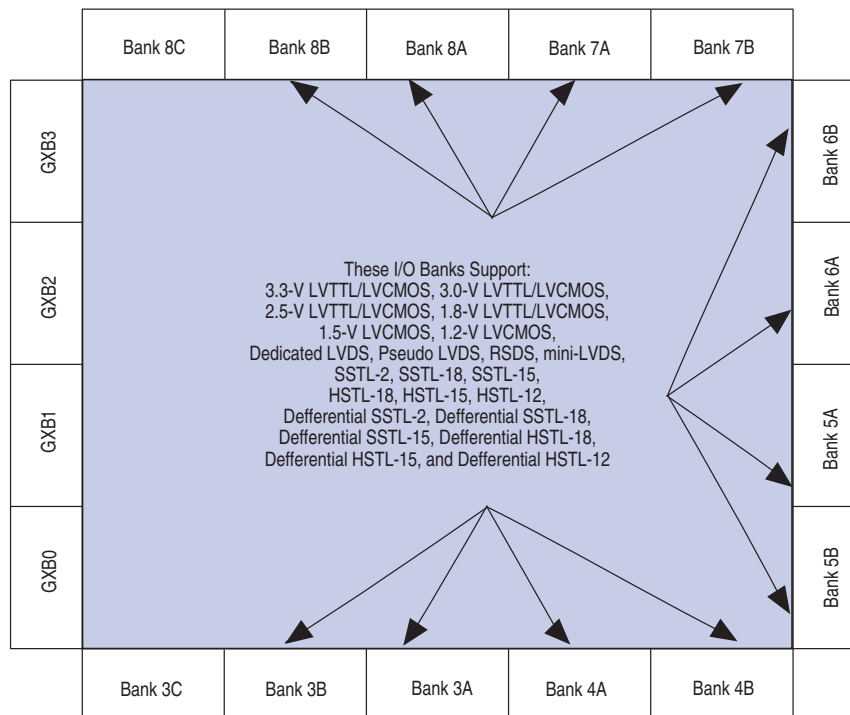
Bank 8C
Bank 8B
Bank 8A
Bank 7A
Bank 7B

GXB3
GXB2
GXB1
GXB0

Bank 6B
Bank 6A
Bank 5A
Bank 5B

These I/O Banks Support:
3.3-V LVTTL/LVCMOS, 3.0-V LVTTL/LVCMOS, 2.5-V LVTTL/LVCMOS, 1.8-V LVTTL/LVCMOS, 1.5-V LVCMOS, 1.2-V LVCMOS, Dedicated LVDS, Pseudo LVDS, RSDS, mini-LVDS, SSTL-2, SSTL-18, SSTL-15, HSTL-18, HSTL-15, HSTL-12, Defferential SSTL-2, Defferential SSTL-18, Defferential SSTL-15, Defferential HSTL-18, Defferential HSTL-15, and Defferential HSTL-12

Bank 3C
Bank 3B
Bank 3A
Bank 4A
Bank 4B